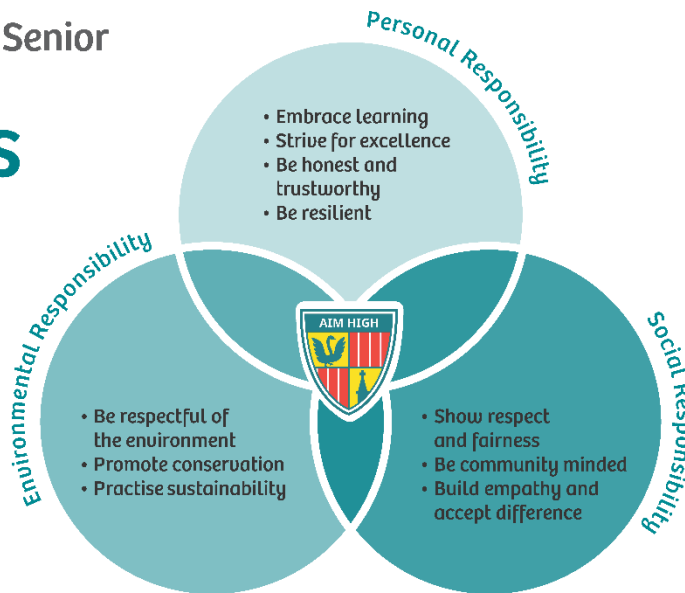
Senior

S

Personal Responsibility

• Embrace learning
• Strive for excellence
• Be honest and trustworthy
• Be resilient

Environmental Responsibility

• Be respectful of the environment
• Promote conservation
• Practise sustainability

AIM HIGH

Social Responsibility

• Show respect and fairness
• Be community minded
• Build empathy and accept difference